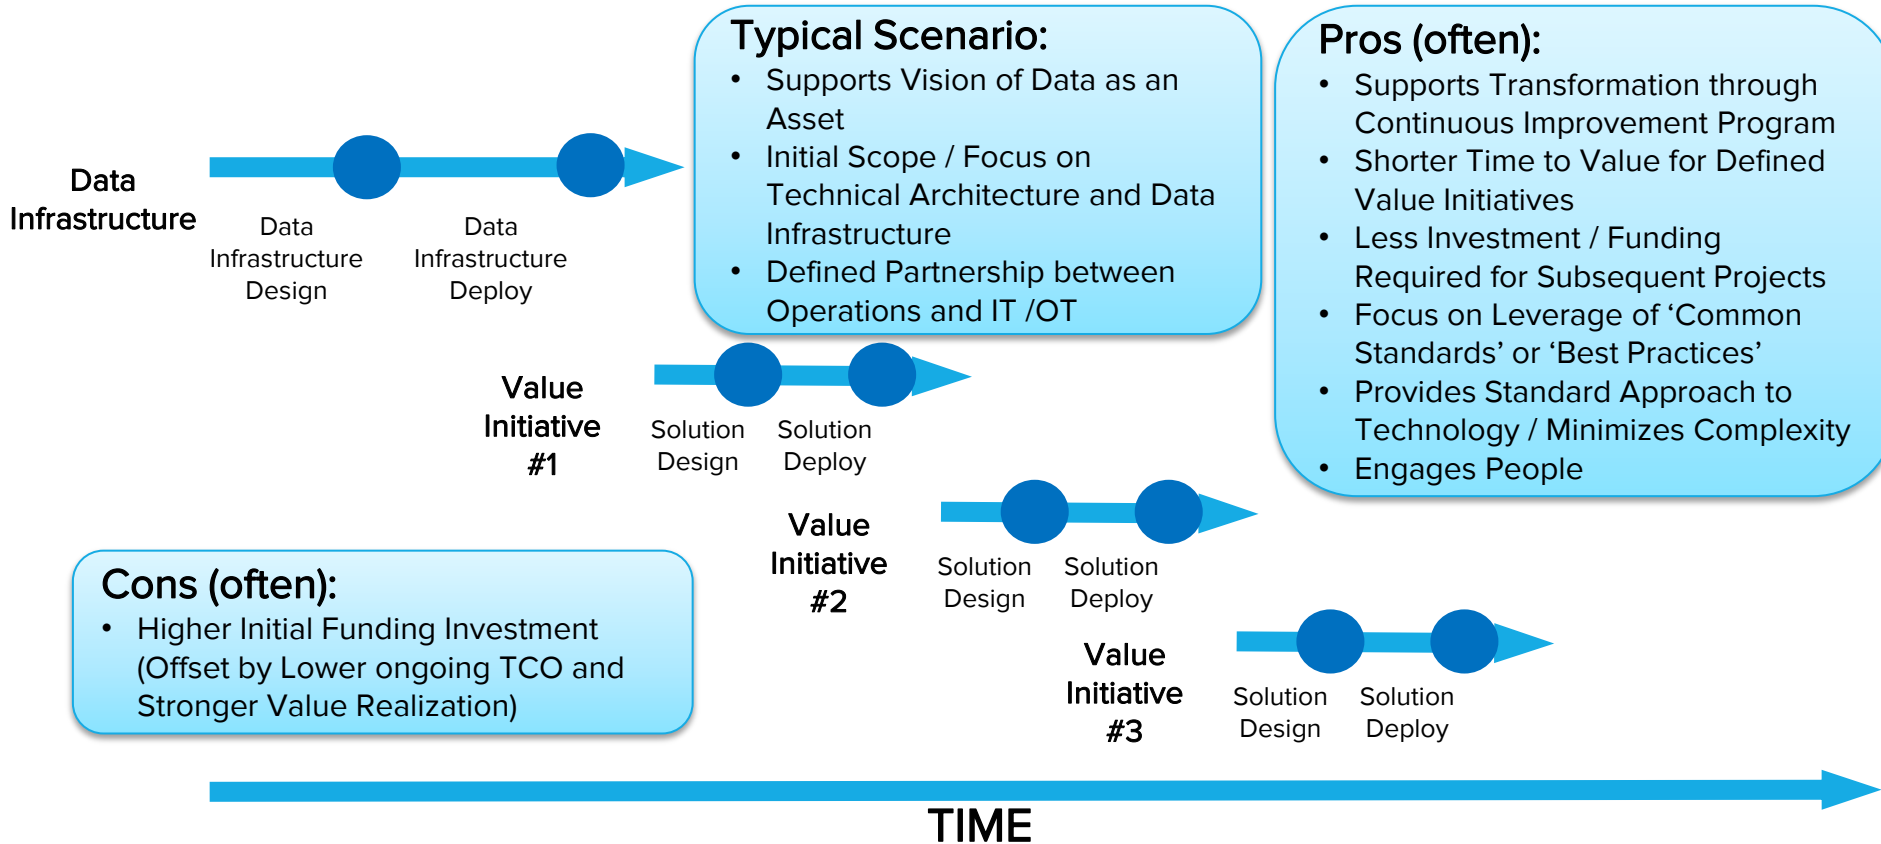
Data Infrastructure

Data Infrastructure Design

Data Infrastructure Deploy

Typical Scenario:

- Supports Vision of Data as an Asset
- Initial Scope / Focus on Technical Architecture and Data Infrastructure
- Defined Partnership between Operations and IT /OT

Pros (often):

- Supports Transformation through Continuous Improvement Program
- Shorter Time to Value for Defined Value Initiatives
- Less Investment / Funding Required for Subsequent Projects
- Focus on Leverage of ‘Common Standards’ or ‘Best Practices’
- Provides Standard Approach to Technology / Minimizes Complexity
- Engages People

Value Initiative #1

Solution Design

Solution Deploy

Value Initiative #2

Solution Design

Solution Deploy

Cons (often):

- Higher Initial Funding Investment (Offset by Lower ongoing TCO and Stronger Value Realization)

Value Initiative #3

Solution Design

Solution Deploy

TIME